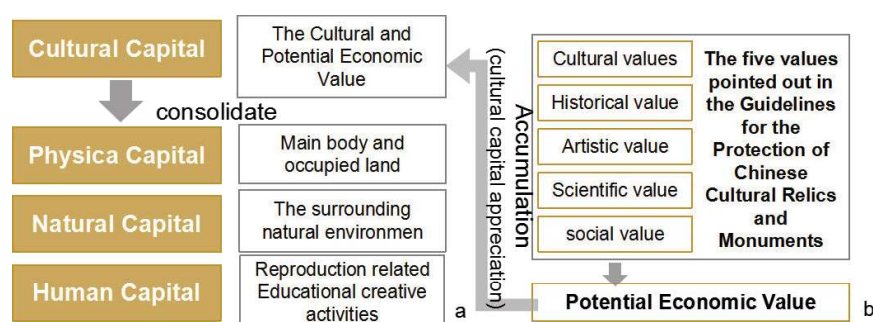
Cultural Capital

consolidate

Physica Capital

Natural Capital

Human Capital

The Cultural and Potential Economic Value

Main body and occupied land

The surrounding natural environmen

Reproduction related Educational creative activities

a

Accumulation (cultural capital appreciation)

Cultural values

Historical value

Artistic value

Scientific value

social value

The five values pointed out in the Guidelines for the Protection of Chinese Cultural Relics and Monuments

Potential Economic Value

b